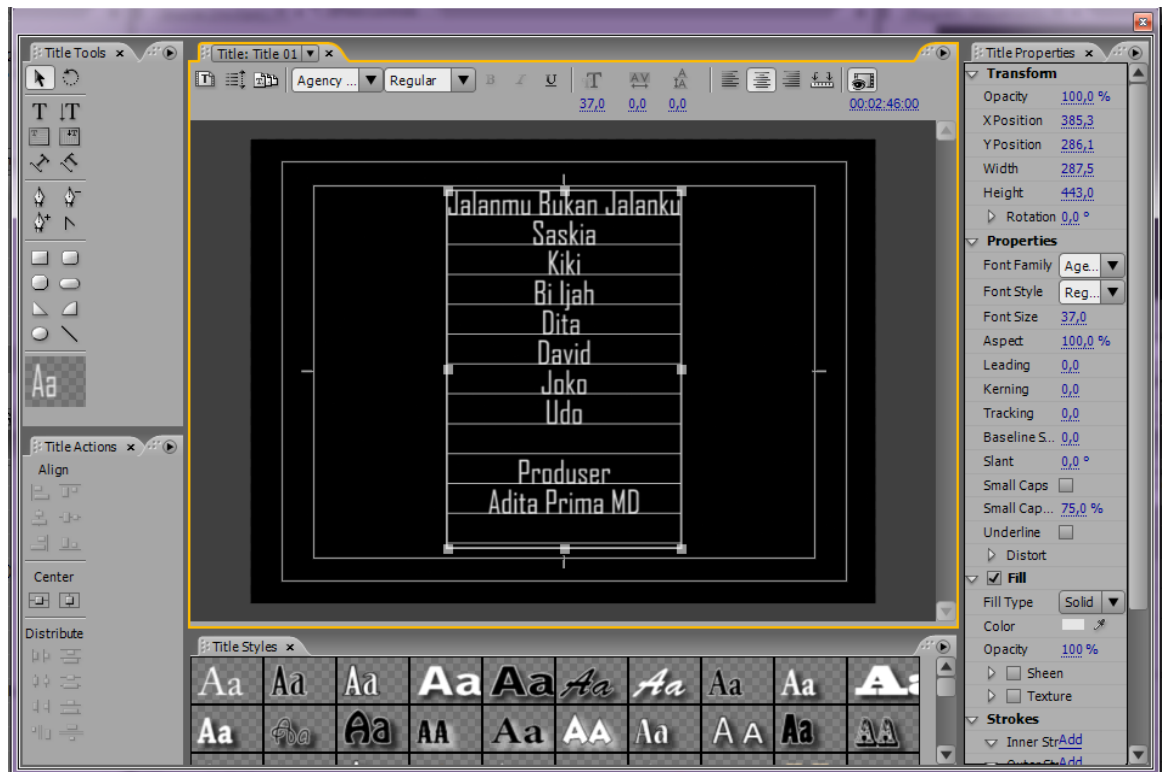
Title Tools ×

Aa

Title Actions ×

Align

Center

Distribute

Title: Title 01 ×

Agency ...

Regular

B I U

37,0 0,0 0,0

00:02:46:00

Jalanmu Bukan Jalanku
Saskia
Kiki
Bi Ijah
Dita
David
Joko
Udo

Produser
Adita Prima MD

Title Styles ×

Aa Aa Aa Aa Aa Aa Aa Aa Aa Aa
Aa Aa Aa AA Aa AA Aa AA Aa AA

Title Properties ×

Transform
Opacity 100,0 %
XPosition 385,3
YPosition 286,1
Width 287,5
Height 443,0
Rotation 0,0 °
Properties
Font Family Age...
Font Style Reg...
Font Size 37,0
Aspect 100,0 %
Leading 0,0
Kerning 0,0
Tracking 0,0
Baseline S... 0,0
Slant 0,0 °
Small Caps
Small Cap... 75,0 %
Underline
Distort
Fill
Fill Type Solid
Color
Opacity 100 %
Sheen
Texture
Strokes
Inner Str Add
Add